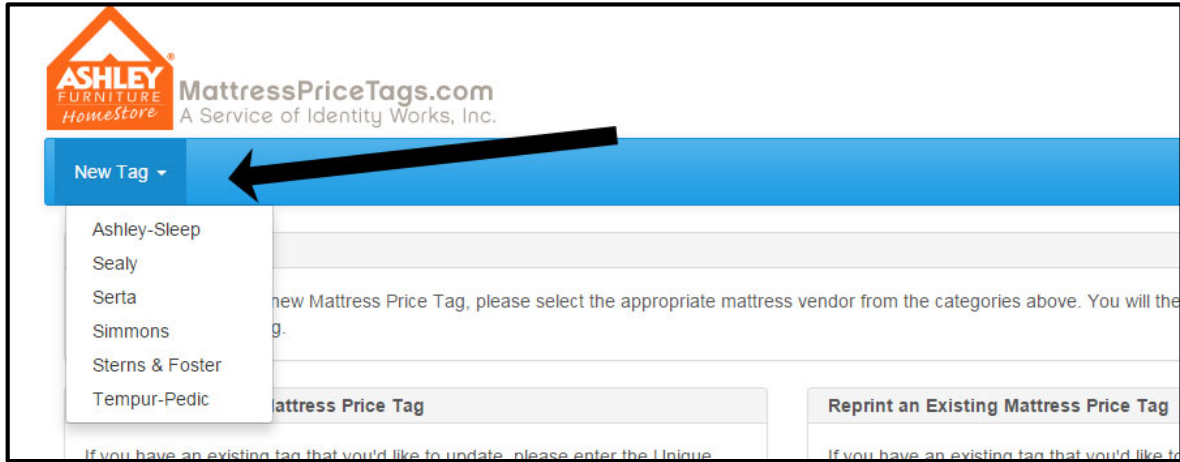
ASHLEY® FURNITURE HomeStore

MattressPriceTags.com
A Service of Identity Works, Inc.

New Tag

Ashley-Sleep
Sealy
Serta
Simmons
Sterns & Foster
Tempur-Pedic

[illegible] new Mattress Price Tag, please select the appropriate mattress vendor from the categories above. You will the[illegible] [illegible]g.

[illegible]attress Price Tag

If you have an existing tag that you'd like to update, please enter the Unique

Reprint an Existing Mattress Price Tag

If you have an existing tag that you'd like to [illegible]